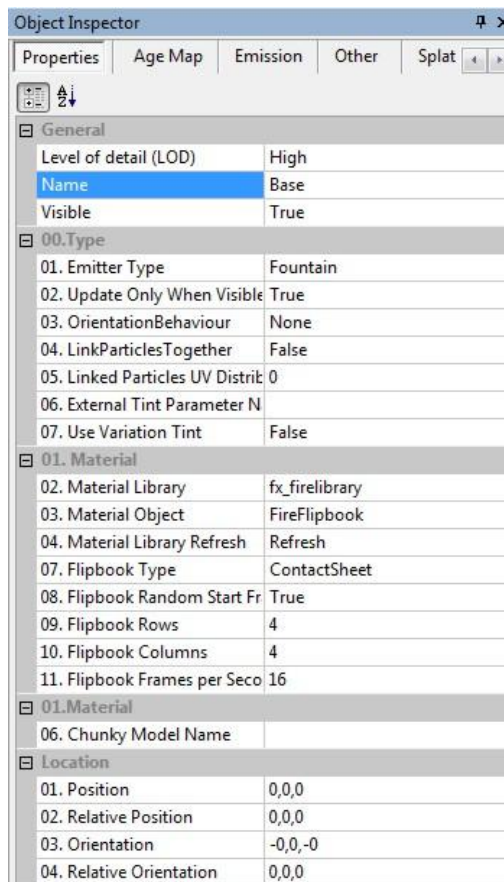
Object Inspector

Properties | Age Map | Emission | Other | Splat

General

| | |
|---|---|
| Level of detail (LOD) | High |
| Name | Base |
| Visible | True |

00.Type

| | |
|---|---|
| 01. Emitter Type | Fountain |
| 02. Update Only When Visible | True |
| 03. OrientationBehaviour | None |
| 04. LinkParticlesTogether | False |
| 05. Linked Particles UV Distrib | 0 |
| 06. External Tint Parameter N | |
| 07. Use Variation Tint | False |

01. Material

| | |
|---|---|
| 02. Material Library | fx_firelibrary |
| 03. Material Object | FireFlipbook |
| 04. Material Library Refresh | Refresh |
| 07. Flipbook Type | ContactSheet |
| 08. Flipbook Random Start Fr | True |
| 09. Flipbook Rows | 4 |
| 10. Flipbook Columns | 4 |
| 11. Flipbook Frames per Seco | 16 |

01.Material

| | |
|---|---|
| 06. Chunky Model Name | |

Location

| | |
|---|---|
| 01. Position | 0,0,0 |
| 02. Relative Position | 0,0,0 |
| 03. Orientation | -0,0,-0 |
| 04. Relative Orientation | 0,0,0 |